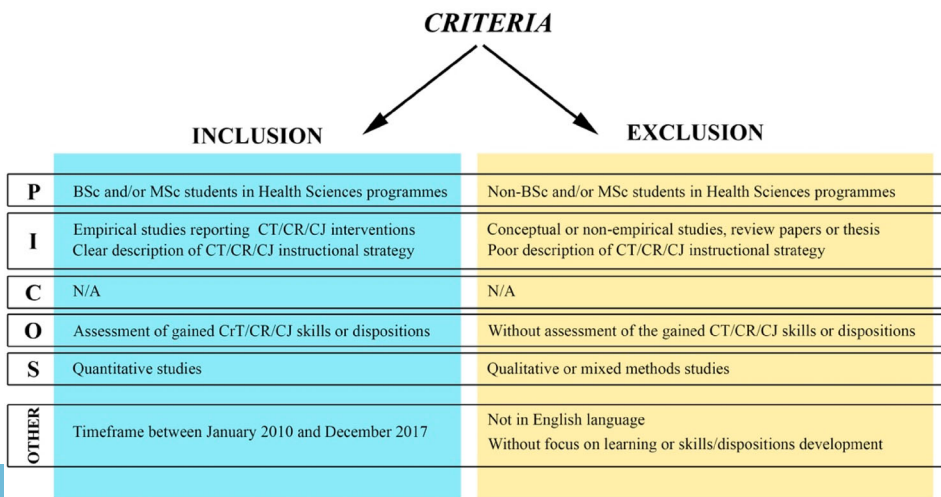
CRITERIA

INCLUSION

EXCLUSION

| | INCLUSION | EXCLUSION |
|---|---|---|
| P | BSc and/or MSc students in Health Sciences programmes | Non-BSc and/or MSc students in Health Sciences programmes |
| I | Empirical studies reporting CT/CR/CJ interventions<br>Clear description of CT/CR/CJ instructional strategy | Conceptual or non-empirical studies, review papers or thesis<br>Poor description of CT/CR/CJ instructional strategy |
| C | N/A | N/A |
| O | Assessment of gained CrT/CR/CJ skills or dispositions | Without assessment of the gained CT/CR/CJ skills or dispositions |
| S | Quantitative studies | Qualitative or mixed methods studies |
| OTHER | Timeframe between January 2010 and December 2017 | Not in English language<br>Without focus on learning or skills/dispositions development |